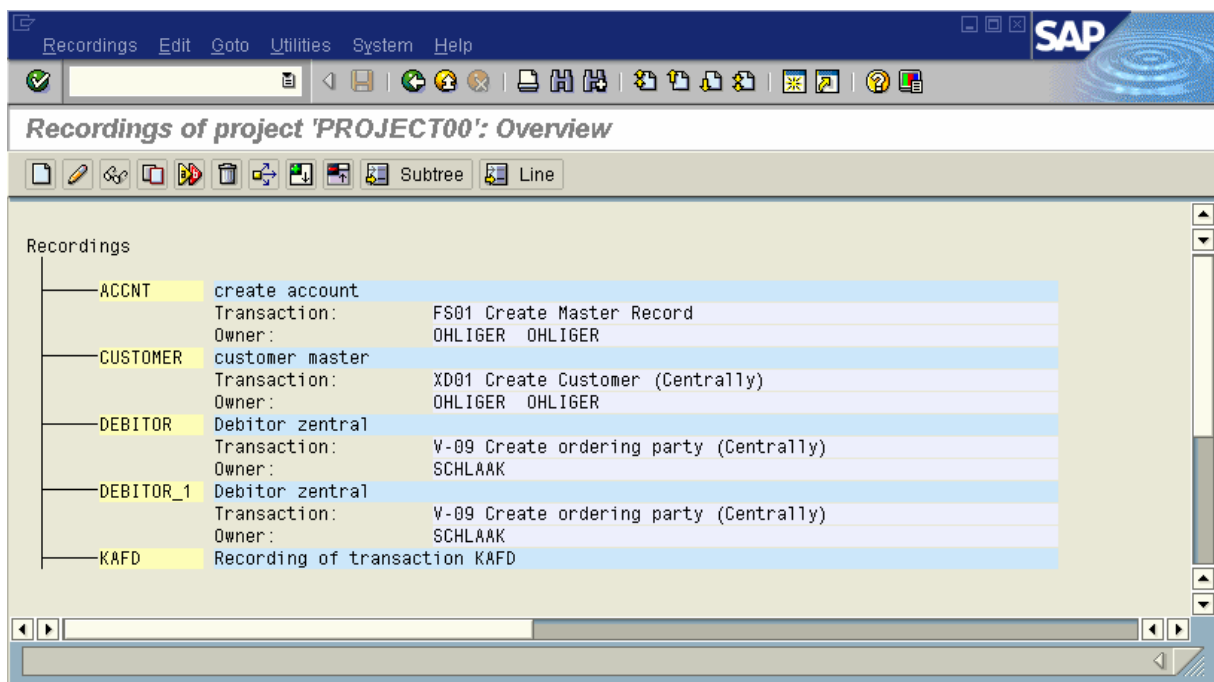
Recordings Edit Goto Utilities System Help

SAP

Recordings of project 'PROJECT00': Overview

Subtree Line

Recordings

| | | |
|---|---|---|
| ACCNT | create account | |
| | Transaction: | FS01 Create Master Record |
| | Owner: | OHLIGER OHLIGER |
| CUSTOMER | customer master | |
| | Transaction: | XD01 Create Customer (Centrally) |
| | Owner: | OHLIGER OHLIGER |
| DEBITOR | Debitor zentral | |
| | Transaction: | V-09 Create ordering party (Centrally) |
| | Owner: | SCHLAAK |
| DEBITOR_1 | Debitor zentral | |
| | Transaction: | V-09 Create ordering party (Centrally) |
| | Owner: | SCHLAAK |
| KAFD | Recording of transaction KAFD | |